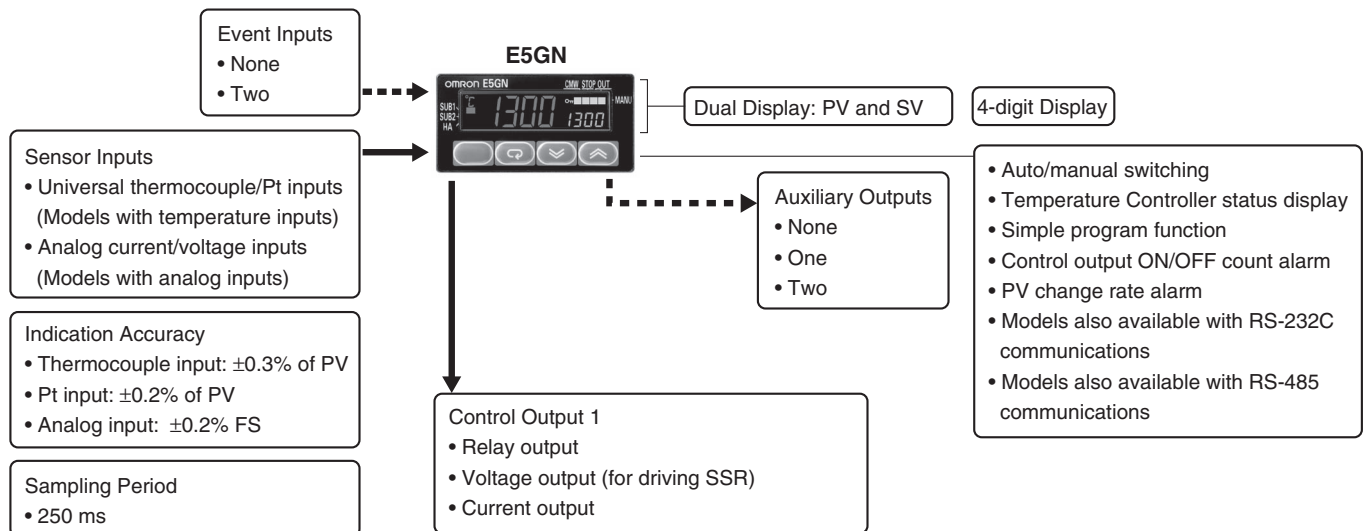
Event Inputs
• None
• Two

E5GN

omron E5GN CMW STOP OUT
SUB1
SUB2
HA
°C
1300 1300
MANU

Dual Display: PV and SV

4-digit Display

Sensor Inputs
• Universal thermocouple/Pt inputs (Models with temperature inputs)
• Analog current/voltage inputs (Models with analog inputs)

Auxiliary Outputs
• None
• One
• Two

• Auto/manual switching
• Temperature Controller status display
• Simple program function
• Control output ON/OFF count alarm
• PV change rate alarm
• Models also available with RS-232C communications
• Models also available with RS-485 communications

Indication Accuracy
• Thermocouple input: ±0.3% of PV
• Pt input: ±0.2% of PV
• Analog input: ±0.2% FS

Control Output 1
• Relay output
• Voltage output (for driving SSR)
• Current output

Sampling Period
• 250 ms